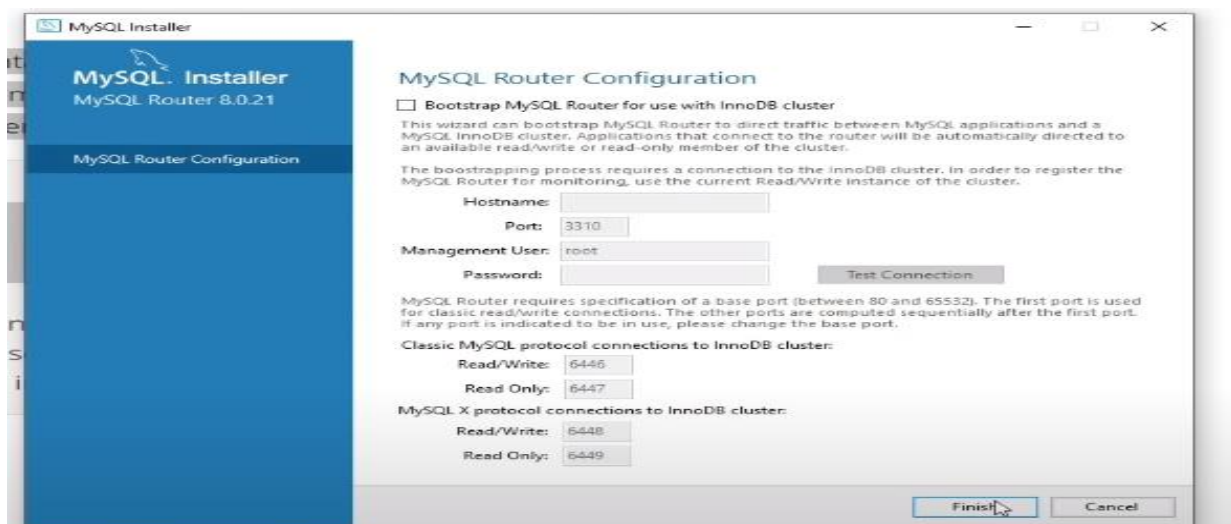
MySQL Installer

MySQL. Installer
MySQL Router 8.0.21

MySQL Router Configuration

MySQL Router Configuration

Bootstrap MySQL Router for use with InnoDB cluster

This wizard can bootstrap MySQL Router to direct traffic between MySQL applications and a MySQL InnoDB cluster. Applications that connect to the router will be automatically directed to an available read/write or read-only member of the cluster.

The boostrapping process requires a connection to the InnoDB cluster. In order to register the MySQL Router for monitoring, use the current Read/Write instance of the cluster.

Hostname:
Port: 3310
Management User: root
Password:
Test Connection

MySQL Router requires specification of a base port (between 80 and 65532). The first port is used for classic read/write connections. The other ports are computed sequentially after the first port. If any port is indicated to be in use, please change the base port.

Classic MySQL protocol connections to InnoDB cluster:
Read/Write: 6446
Read Only: 6447

MySQL X protocol connections to InnoDB cluster:
Read/Write: 6448
Read Only: 6449

Finish
Cancel